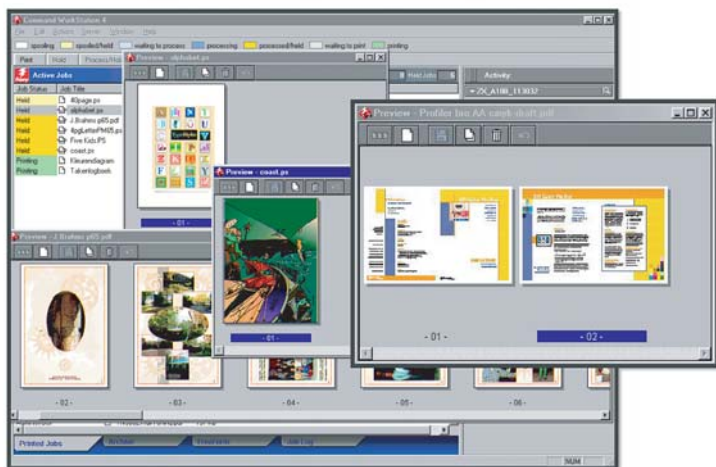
Command WorkStation 4
File Edit Actions Server Window Help
spooling spooled/held waiting to process processing processed/held waiting to print printing
Print Hold Process/Hold
Active Jobs
Job Status Job Title
Held 40page.ps
Held alphabet.ps
Held J.Brahms p65.pdf
Held 4pgLetterPM65.ps
Held Five Kids.PS
Held coast.ps
Printing Kleurendiagram
Printing Takenlogboek
Preview - alphabet.ps
- 01 -
Held Jobs
Activity
ZX_A100_113032
Preview - coast.ps
- 01 -
Preview - J.Brahms p65.pdf
- 02 -
- 03 -
- 04 -
- 05 -
- 06 -
Preview - Profiler fax AA candi draft.pdf
- 01 -
- 02 -
Printed Jobs
Archive
Thumbnails
Job Log
NUM